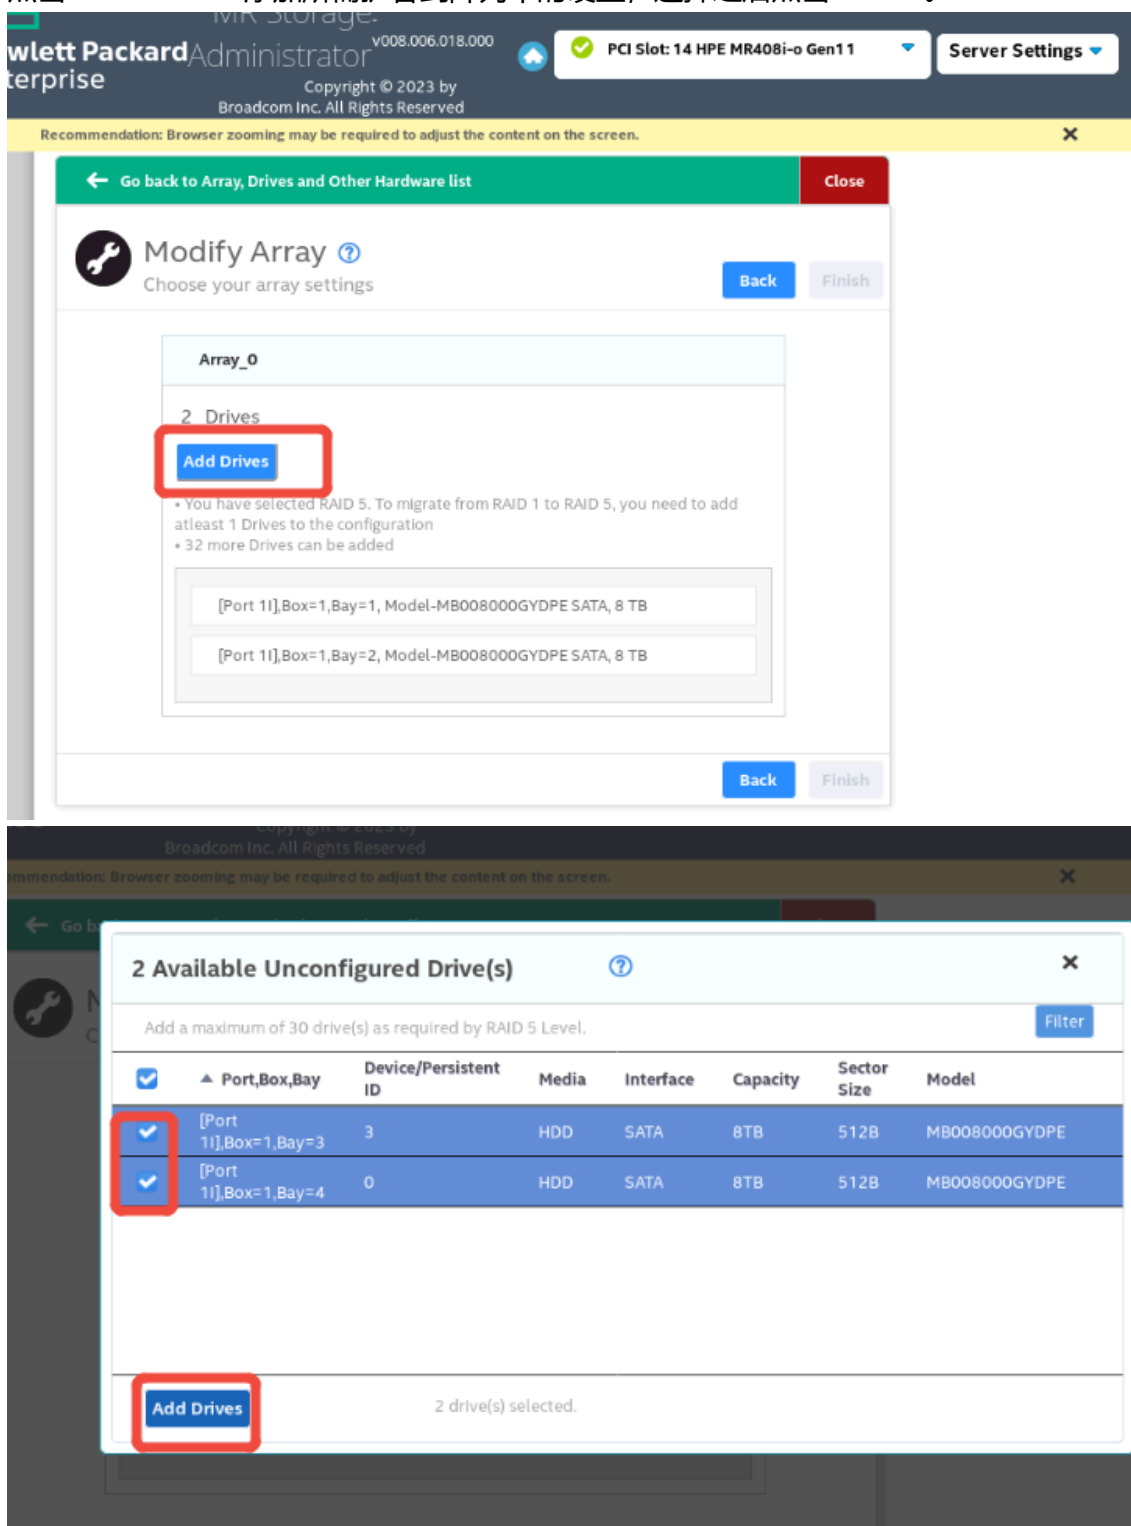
MR Storage

wlett Packard Administrator v008.006.018.000
terprise
Copyright © 2023 by
Broadcom Inc. All Rights Reserved

PCI Slot: 14 HPE MR408i-o Gen11

Server Settings

Recommendation: Browser zooming may be required to adjust the content on the screen.

Go back to Array, Drives and Other Hardware list

Close

Modify Array
Choose your array settings

Back Finish

Array_0

2 Drives

Add Drives

• You have selected RAID 5. To migrate from RAID 1 to RAID 5, you need to add atleast 1 Drives to the configuration
• 32 more Drives can be added

[Port 1I],Box=1,Bay=1, Model-MB008000GYDPE SATA, 8 TB

[Port 1I],Box=1,Bay=2, Model-MB008000GYDPE SATA, 8 TB

Back Finish

Copyright © 2023 by
Broadcom Inc. All Rights Reserved

mmendation: Browser zooming may be required to adjust the content on the screen.

Go b

2 Available Unconfigured Drive(s)

Add a maximum of 30 drive(s) as required by RAID 5 Level.

Filter

| | Port,Box,Bay | Device/Persistent ID | Media | Interface | Capacity | Sector Size | Model |
|---|---|---|---|---|---|---|---|
| | [Port 1I],Box=1,Bay=3 | 3 | HDD | SATA | 8TB | 512B | MB008000GYDPE |
| | [Port 1I],Box=1,Bay=4 | 0 | HDD | SATA | 8TB | 512B | MB008000GYDPE |

Add Drives

2 drive(s) selected.